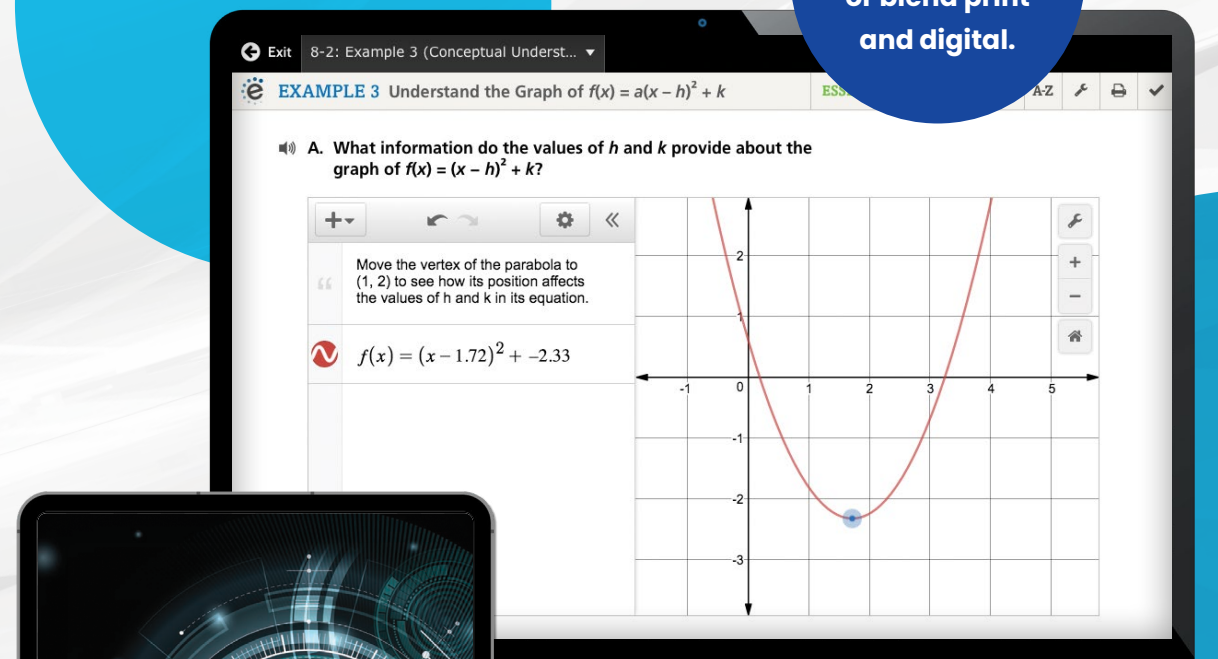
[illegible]
and digital.

Exit 8-2: Example 3 (Conceptual Underst... ▾

EXAMPLE 3 Understand the Graph of $f(x) = a(x - h)^2 + k$

ESS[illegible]

A-Z

A. What information do the values of $h$ and $k$ provide about the graph of $f(x) = (x - h)^2 + k$?

Move the vertex of the parabola to (1, 2) to see how its position affects the values of h and k in its equation.

$f(x) = (x - 1.72)^2 + -2.33$

2
1
-1
0
1
2
3
4
5
-1
-2
-3